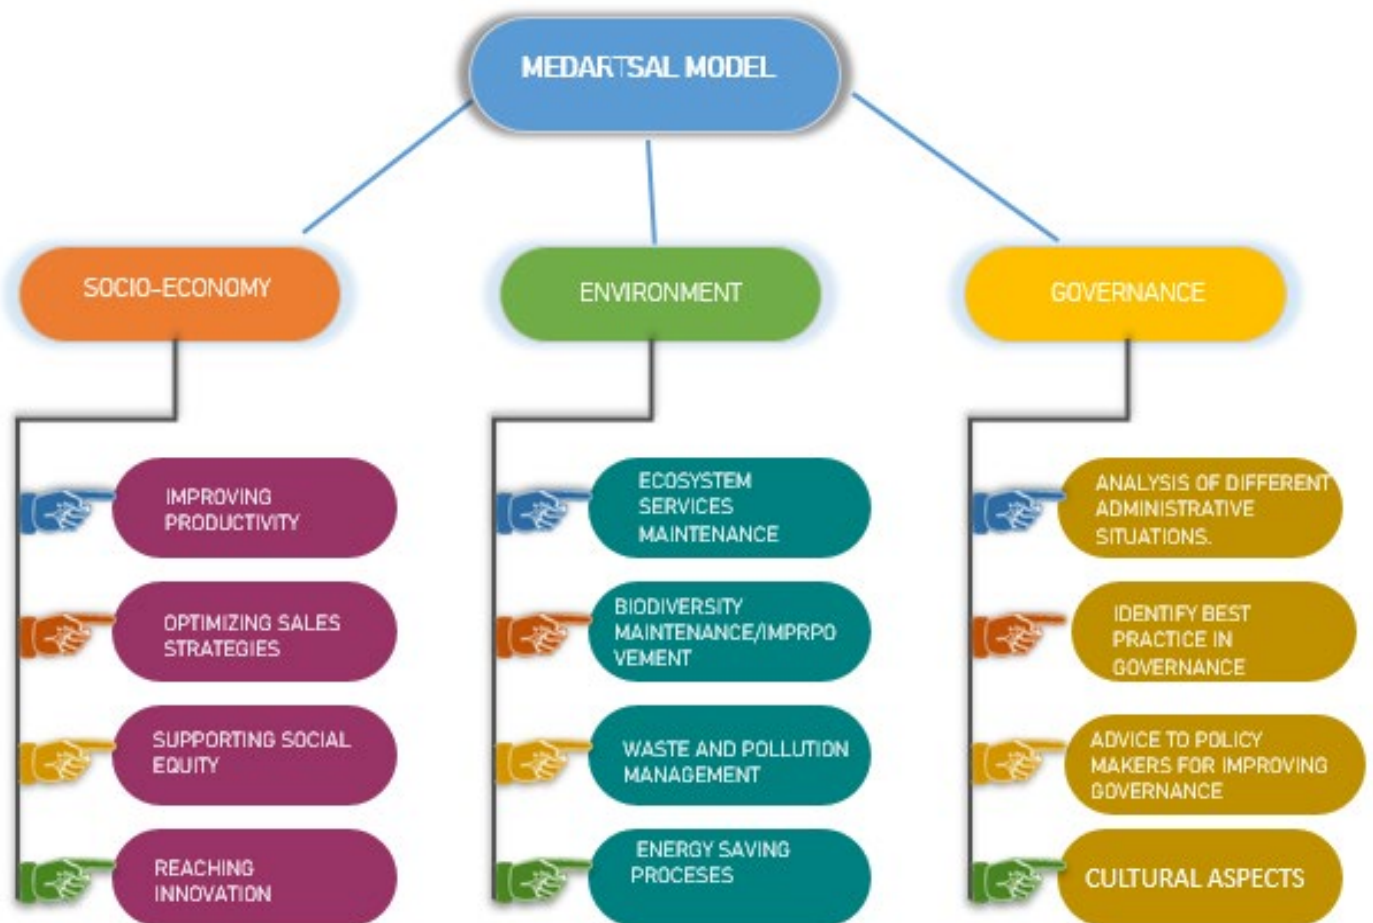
MEDARTSAL MODEL

SOCIO-ECONOMY

IMPROVING PRODUCTIVITY

OPTIMIZING SALES STRATEGIES

SUPPORTING SOCIAL EQUITY

REACHING INNOVATION

ENVIRONMENT

ECOSYSTEM SERVICES MAINTENANCE

BIODIVERSITY MAINTENANCE/IMPRPOVEMENT

WASTE AND POLLUTION MANAGEMENT

ENERGY SAVING PROCESES

GOVERNANCE

ANALYSIS OF DIFFERENT ADMINISTRATIVE SITUATIONS.

IDENTIFY BEST PRACTICE IN GOVERNANCE

ADVICE TO POLICY MAKERS FOR IMPROVING GOVERNANCE

CULTURAL ASPECTS